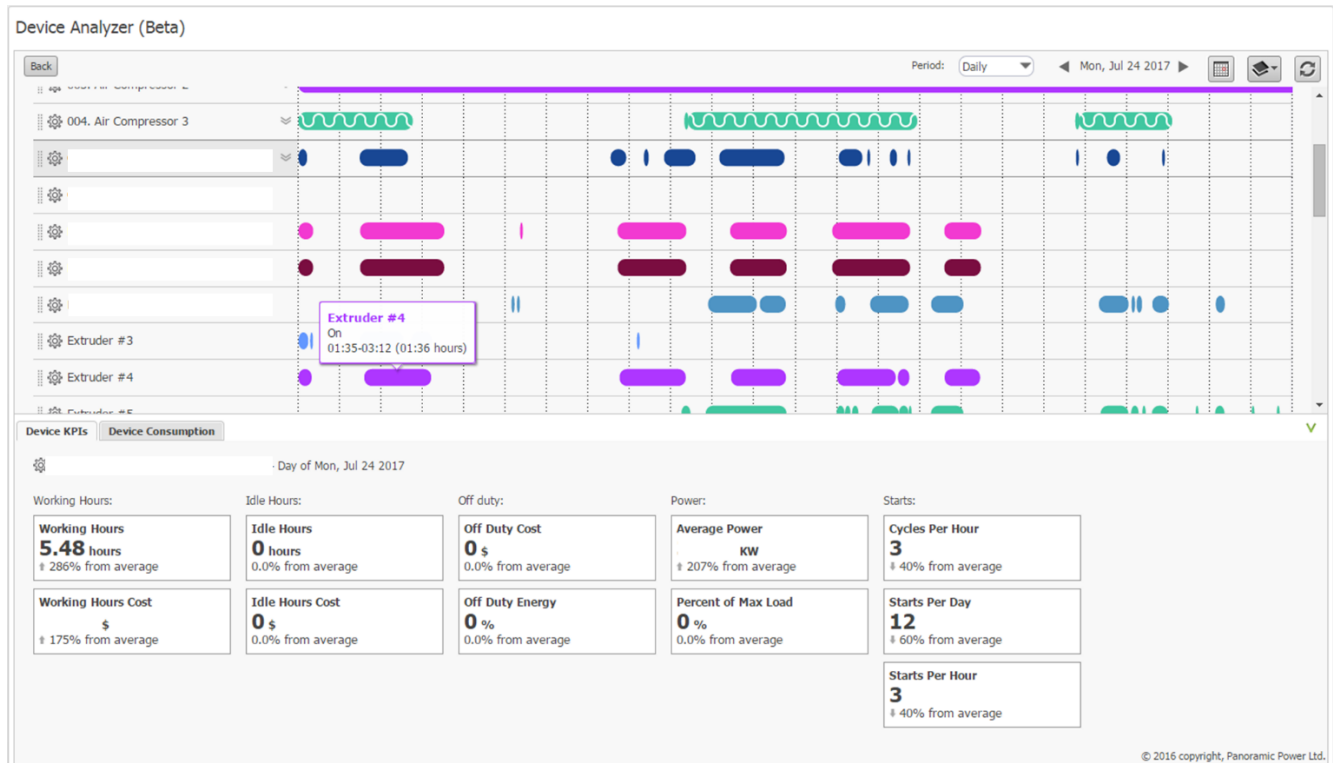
Device Analyzer (Beta)

Back

Period: Daily

Mon, Jul 24 2017

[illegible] Air Compressor 2

004. Air Compressor 3

Extruder #4
On
01:35-03:12 (01:36 hours)

Extruder #3

Extruder #4

Extruder #5

Device KPIs | Device Consumption

- Day of Mon, Jul 24 2017

Working Hours:

Working Hours
5.48 hours
286% from average

Working Hours Cost
$
175% from average

Idle Hours:

Idle Hours
0 hours
0.0% from average

Idle Hours Cost
0 $
0.0% from average

Off duty:

Off Duty Cost
0 $
0.0% from average

Off Duty Energy
0 %
0.0% from average

Power:

Average Power
KW
207% from average

Percent of Max Load
0 %
0.0% from average

Starts:

Cycles Per Hour
3
40% from average

Starts Per Day
12
60% from average

Starts Per Hour
3
40% from average

© 2016 copyright, Panoramic Power Ltd.